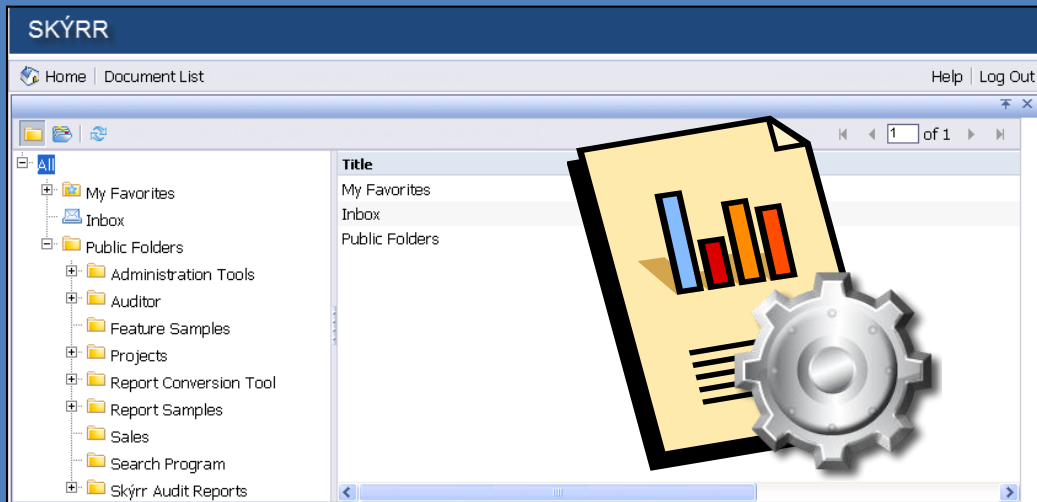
SKÝRR

Home | Document List

Help | Log Out

1 of 1

All
My Favorites
Inbox
Public Folders
Administration Tools
Auditor
Feature Samples
Projects
Report Conversion Tool
Report Samples
Sales
Search Program
Skýrr Audit Reports

Title
My Favorites
Inbox
Public Folders